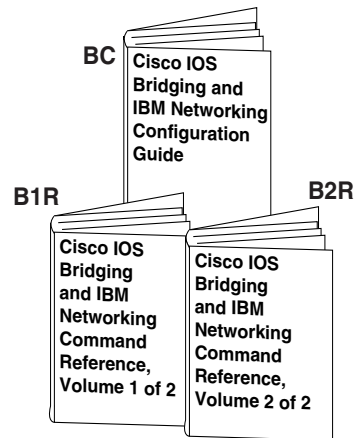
BC

Cisco IOS Bridging and IBM Networking Configuration Guide

B1R

Cisco IOS Bridging and IBM Networking Command Reference, Volume 1 of 2

B2R

Cisco IOS Bridging and IBM Networking Command Reference, Volume 2 of 2